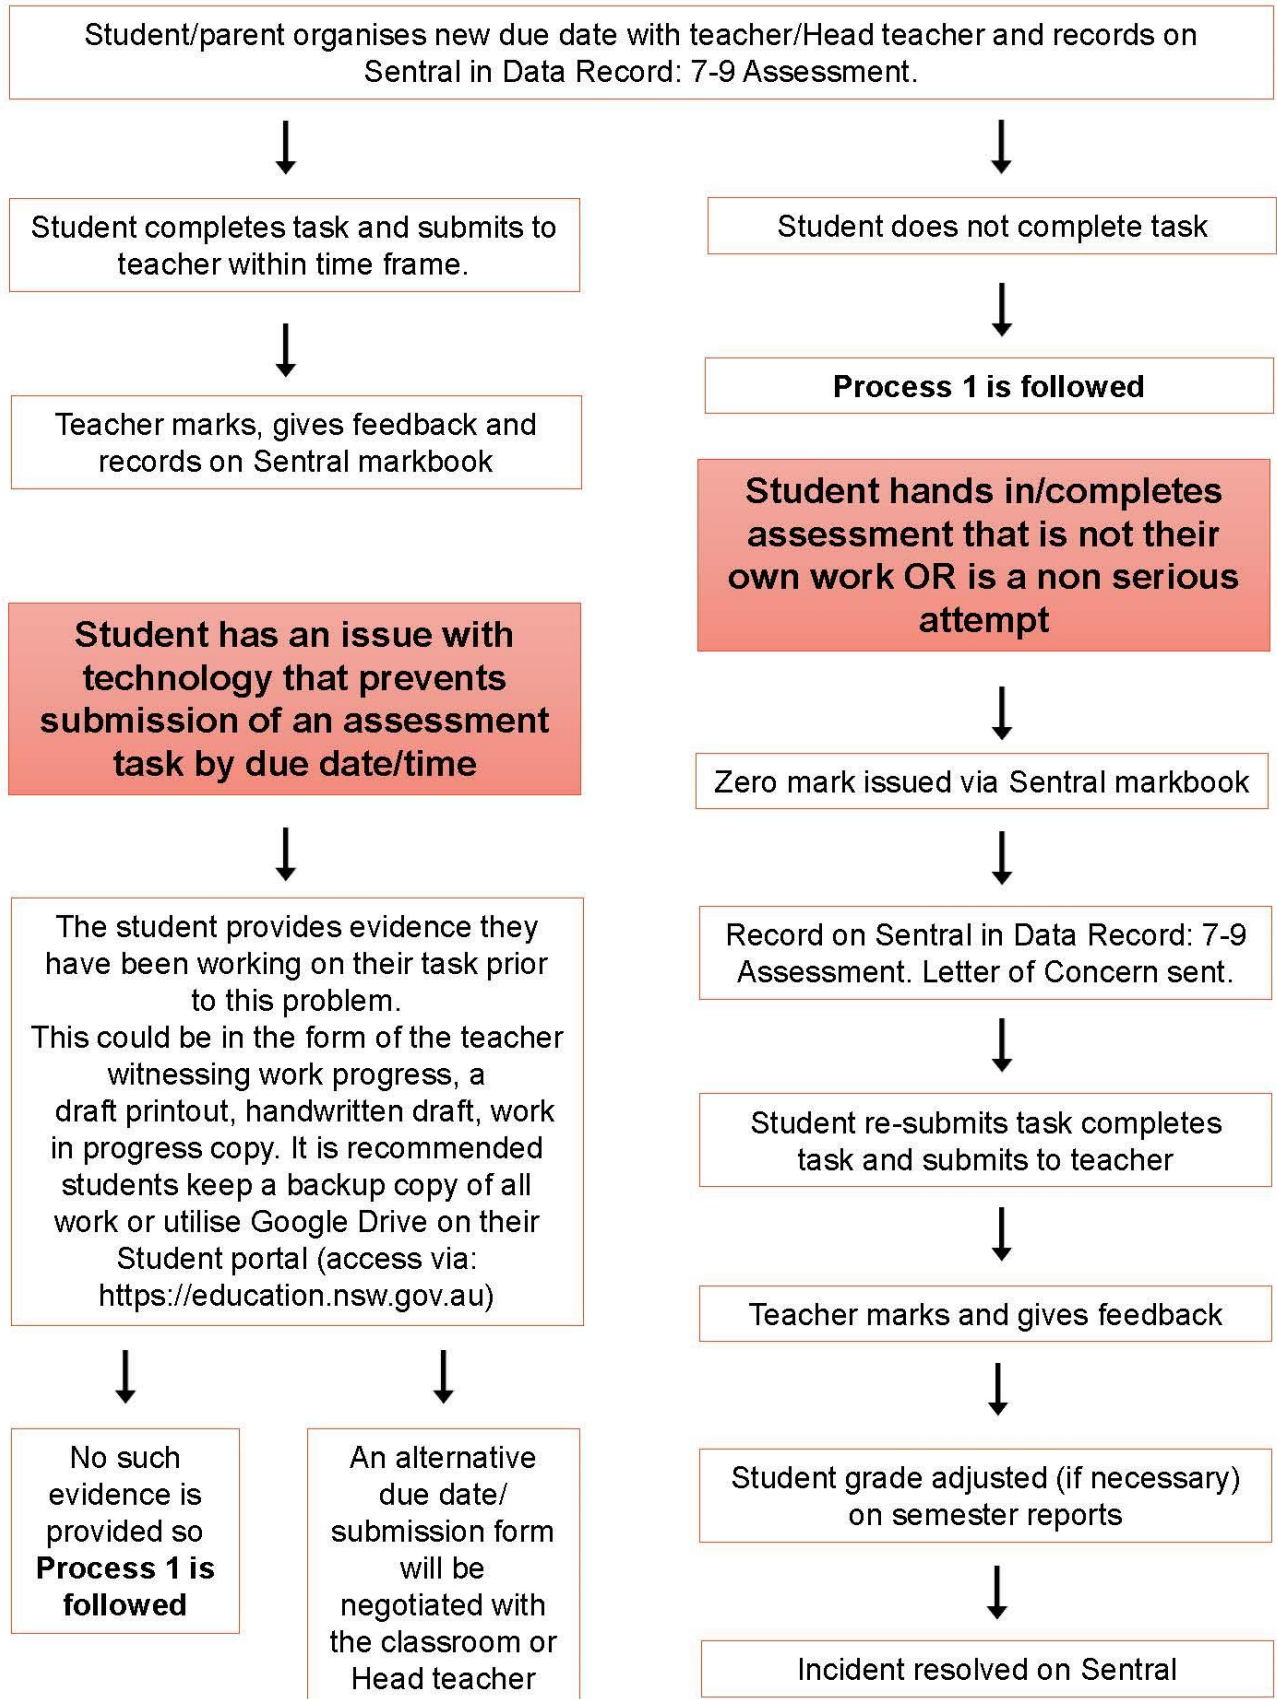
Student/parent organises new due date with teacher/Head teacher and records on Sentral in Data Record: 7-9 Assessment.

Student completes task and submits to teacher within time frame.

Teacher marks, gives feedback and records on Sentral markbook

**Student has an issue with technology that prevents submission of an assessment task by due date/time**

The student provides evidence they have been working on their task prior to this problem.
This could be in the form of the teacher witnessing work progress, a draft printout, handwritten draft, work in progress copy. It is recommended students keep a backup copy of all work or utilise Google Drive on their Student portal (access via: https://education.nsw.gov.au)

No such evidence is provided so **Process 1 is followed**

An alternative due date/ submission form will be negotiated with the classroom or Head teacher

Student does not complete task

**Process 1 is followed**

**Student hands in/completes assessment that is not their own work OR is a non serious attempt**

Zero mark issued via Sentral markbook

Record on Sentral in Data Record: 7-9 Assessment. Letter of Concern sent.

Student re-submits task completes task and submits to teacher

Teacher marks and gives feedback

Student grade adjusted (if necessary) on semester reports

Incident resolved on Sentral